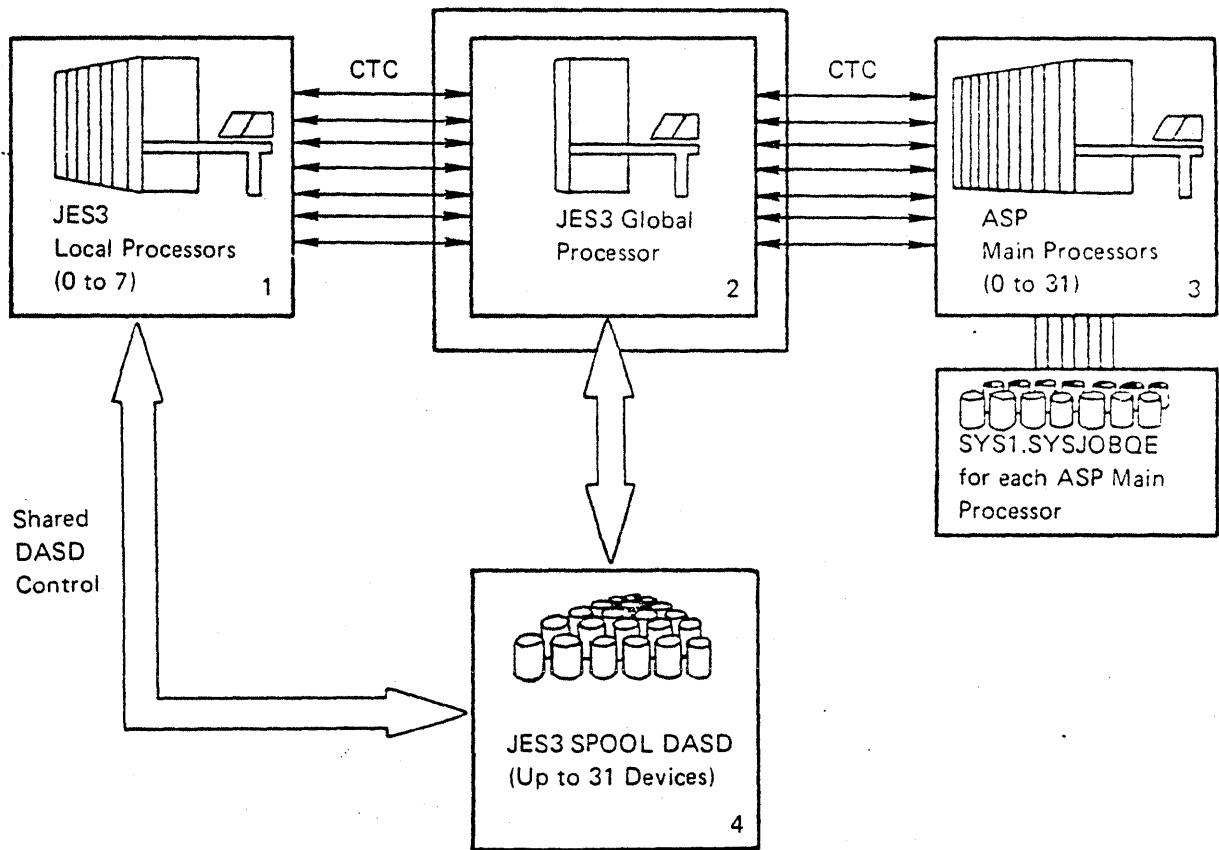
CTC

CTC

JES3 Local Processors (0 to 7)

1

JES3 Global Processor

2

ASP Main Processors (0 to 31)

3

SYS1.SYSJOBQE for each ASP Main Processor

Shared DASD Control

JES3 SPOOL DASD (Up to 31 Devices)

4